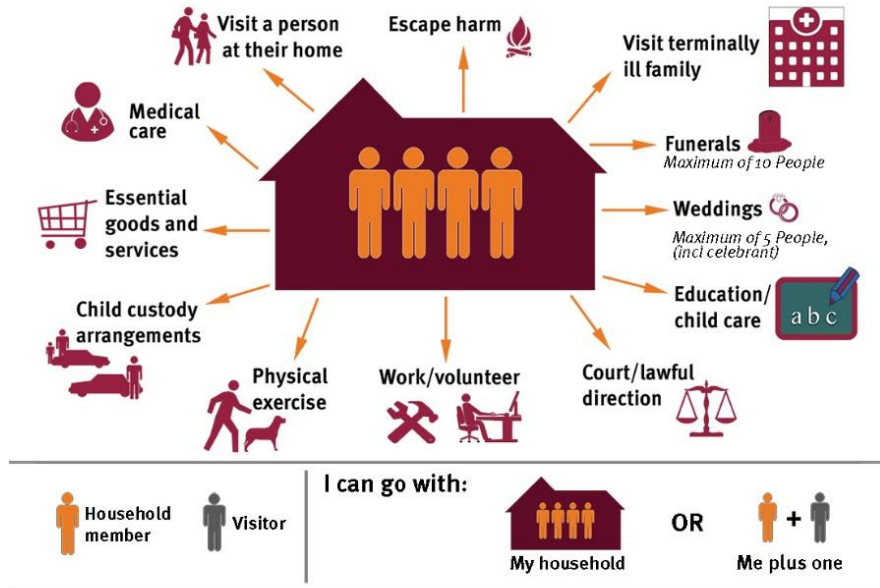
Visit a person at their home

Escape harm

Visit terminally ill family

Medical care

Funerals
Maximum of 10 People

Essential goods and services

Weddings
Maximum of 5 People, (incl celebrant)

Child custody arrangements

Education/ child care

abc

Physical exercise

Work/volunteer

Court/lawful direction

Household member

Visitor

I can go with:

My household

OR

+

Me plus one